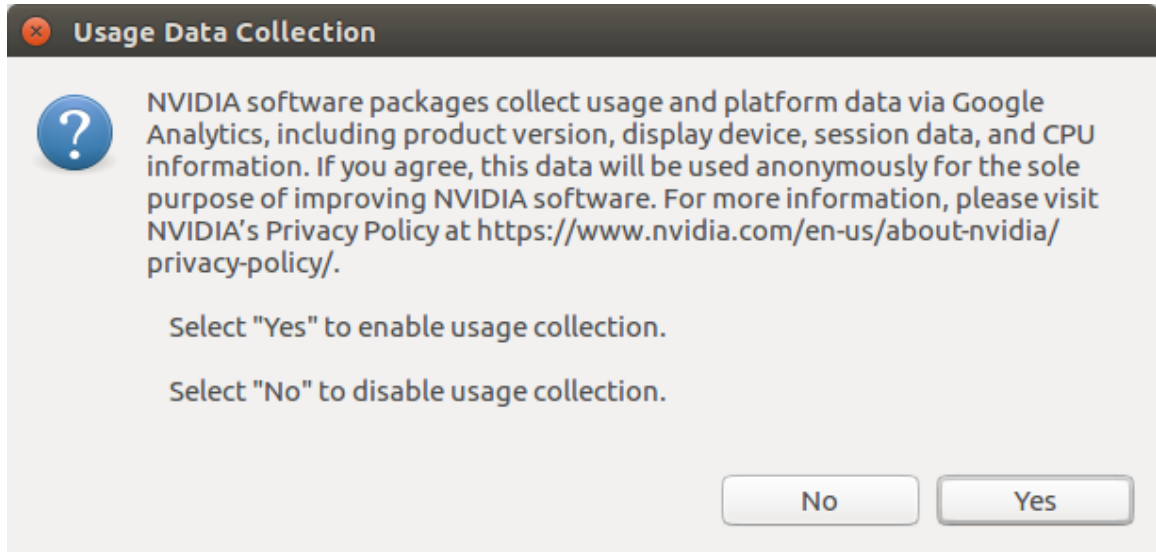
Usage Data Collection

?

NVIDIA software packages collect usage and platform data via Google Analytics, including product version, display device, session data, and CPU information. If you agree, this data will be used anonymously for the sole purpose of improving NVIDIA software. For more information, please visit NVIDIA’s Privacy Policy at https://www.nvidia.com/en-us/about-nvidia/privacy-policy/.

Select "Yes" to enable usage collection.

Select "No" to disable usage collection.

No

Yes